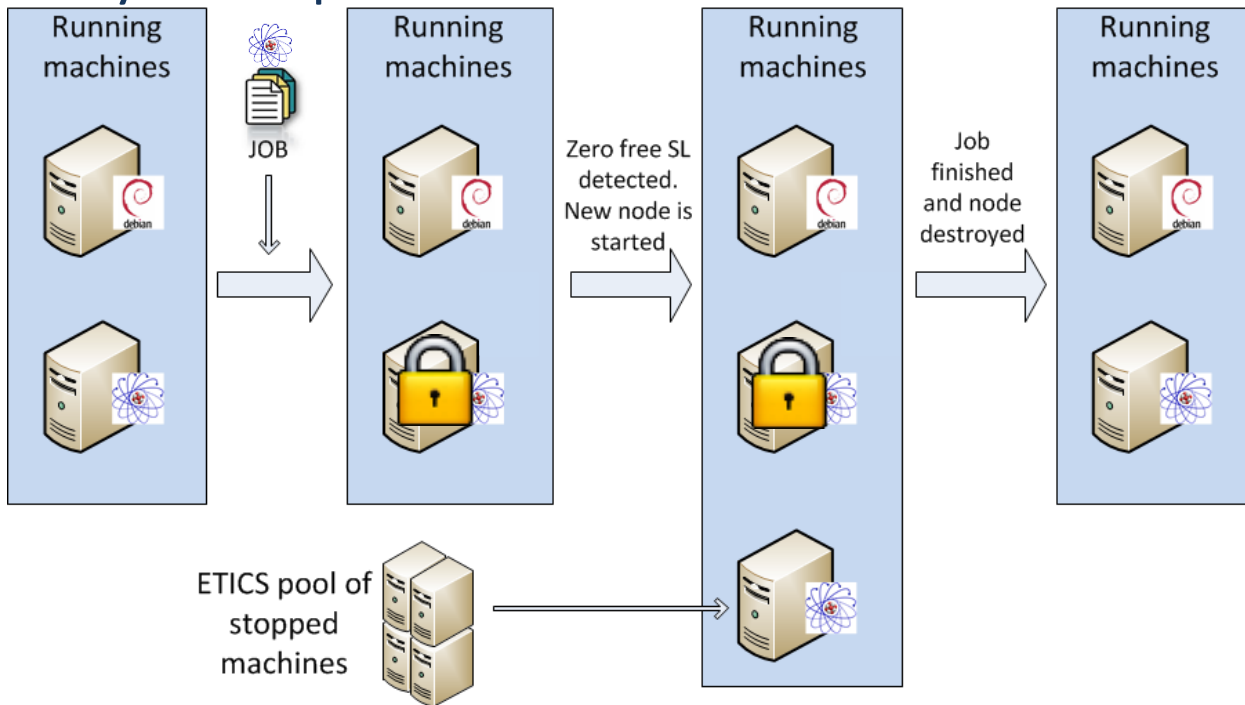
Running machines

debian

JOB

Running machines

debian

Zero free SL detected. New node is started

Running machines

debian

Job finished and node destroyed

Running machines

debian

ETICS pool of stopped machines